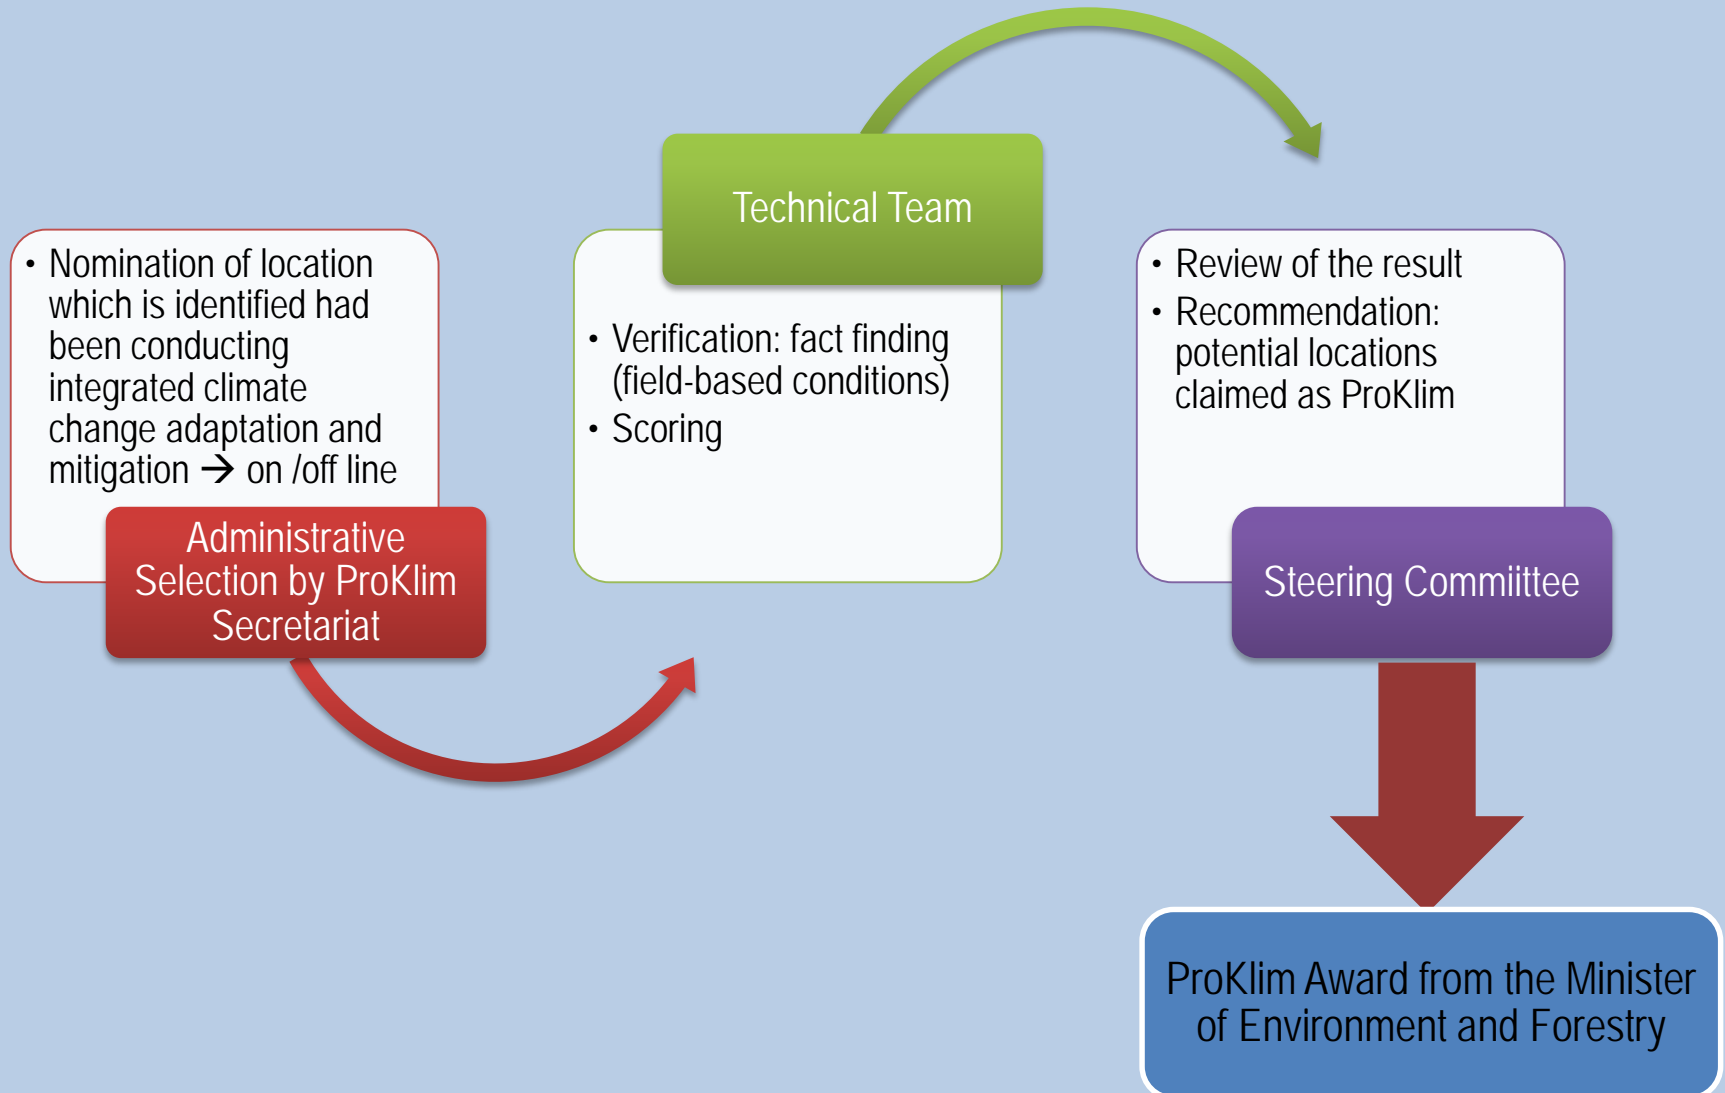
• Nomination of location which is identified had been conducting integrated climate change adaptation and mitigation → on /off line

Administrative Selection by ProKlim Secretariat

Technical Team

• Verification: fact finding (field-based conditions)
• Scoring

• Review of the result
• Recommendation: potential locations claimed as ProKlim

Steering Commiittee

ProKlim Award from the Minister of Environment and Forestry